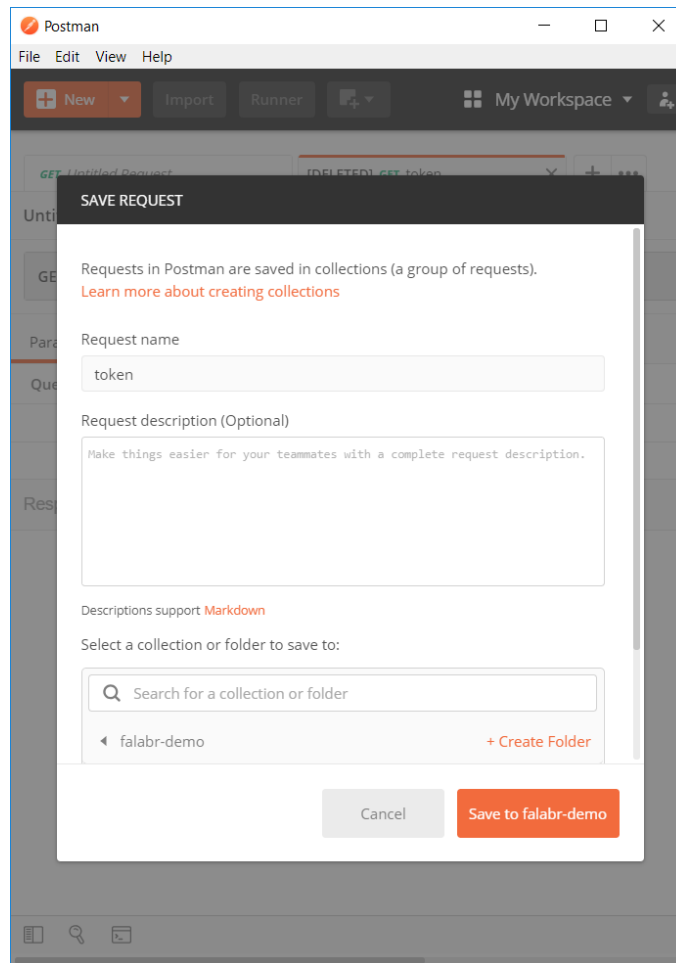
Postman

File Edit View Help

New Import Runner My Workspace

GET Untitled Request [DELETED] GET token

Unti

GE

Para

Que

Resp

SAVE REQUEST

Requests in Postman are saved in collections (a group of requests).
Learn more about creating collections

Request name

token

Request description (Optional)

Make things easier for your teammates with a complete request description.

Descriptions support Markdown

Select a collection or folder to save to:

Search for a collection or folder

falabr-demo + Create Folder

Cancel Save to falabr-demo